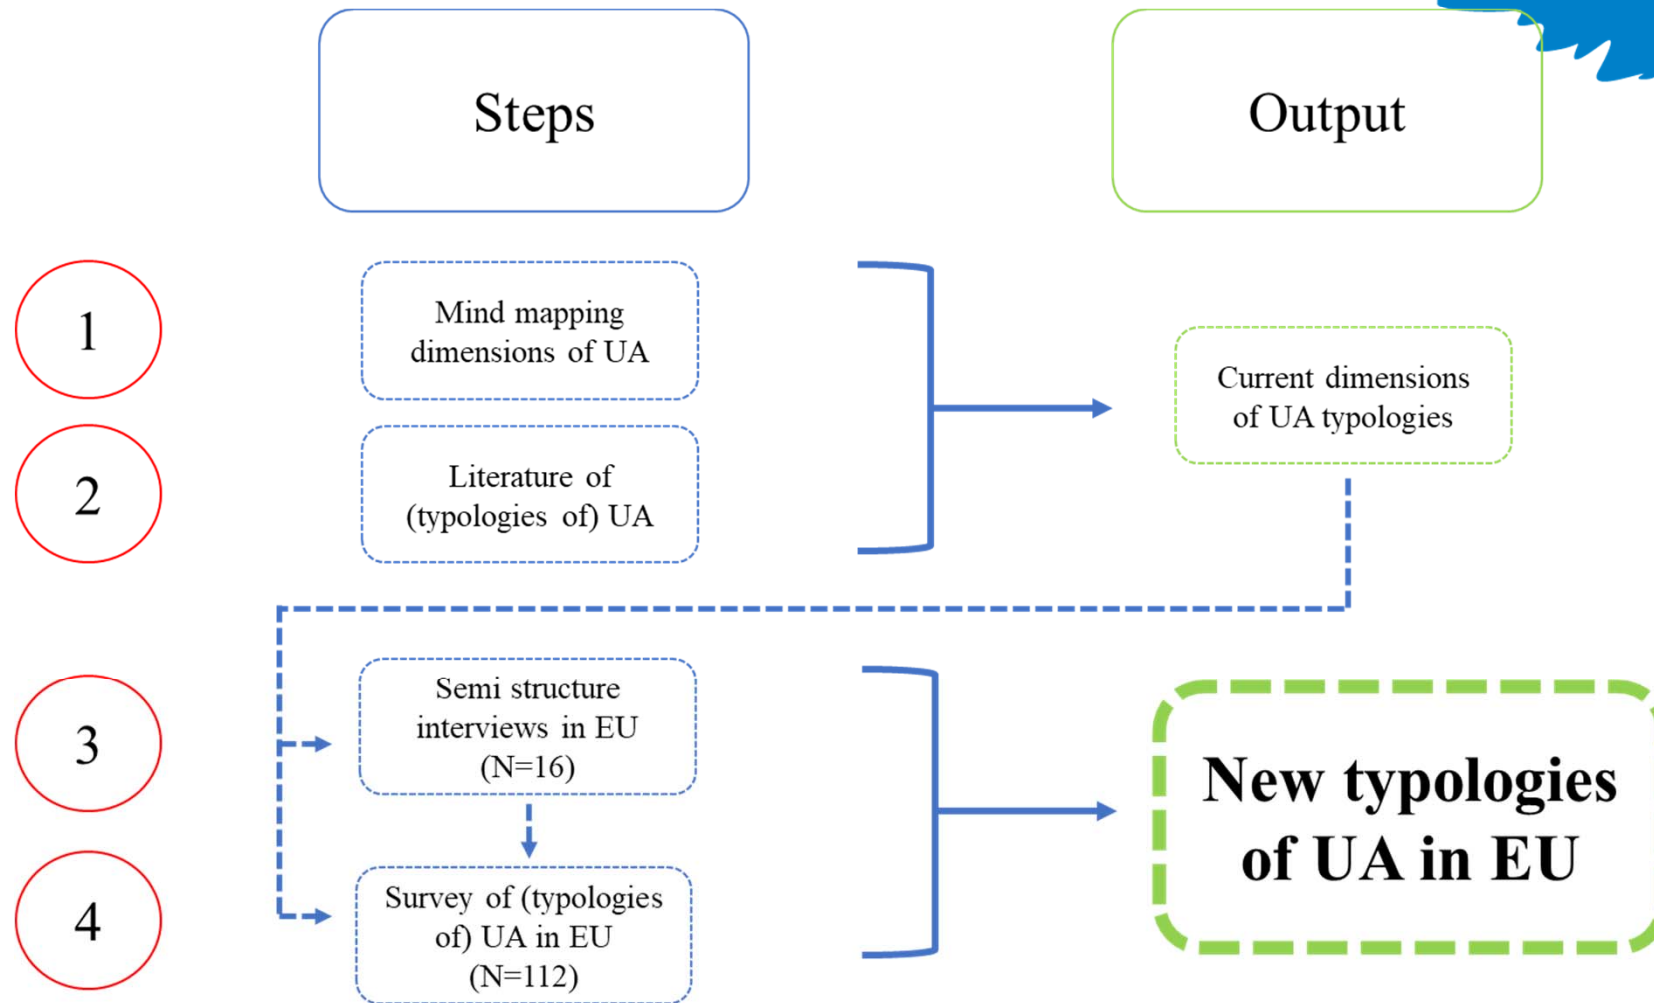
Steps

Output

1

Mind mapping dimensions of UA

2

Literature of (typologies of) UA

Current dimensions of UA typologies

3

Semi structure interviews in EU (N=16)

4

Survey of (typologies of) UA in EU (N=112)

New typologies of UA in EU